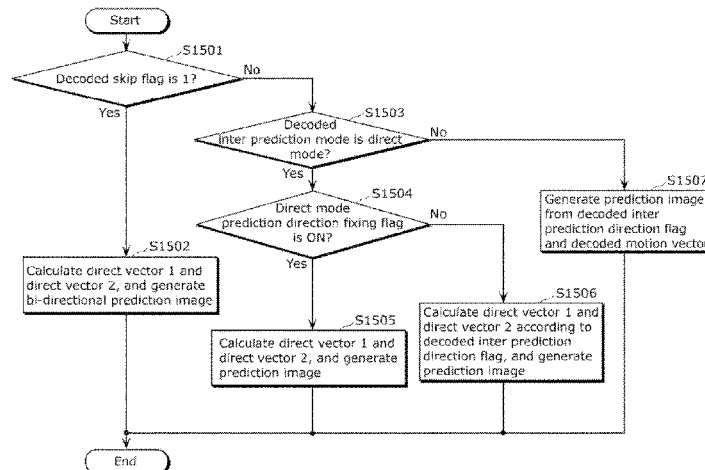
Start

S1501

Decoded skip flag is 1?

No

Yes

S1503

Decoded inter prediction mode is direct mode?

No

Yes

S1504

Direct mode prediction direction fixing flag is ON?

No

Yes

S1507

Generate prediction image from decoded inter prediction direction flag and decoded motion vector

S1502

Calculate direct vector 1 and direct vector 2, and generate bi-directional prediction image

S1505

Calculate direct vector 1 and direct vector 2, and generate prediction image

S1506

Calculate direct vector 1 and direct vector 2 according to decoded inter prediction direction flag, and generate prediction image

End